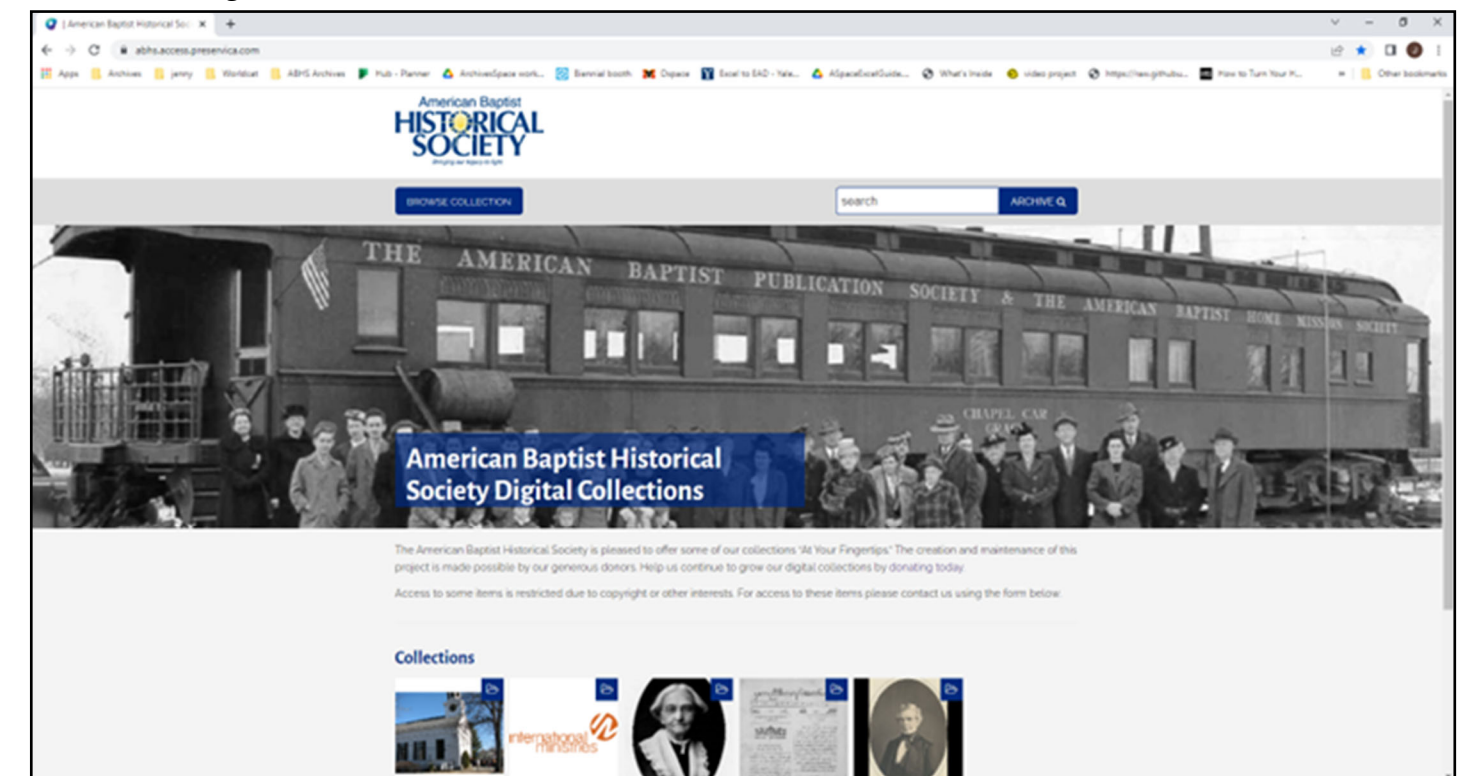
| American Baptist Historical Soc ×

abhs.access.preservica.com

Apps Archives jenny Worldcat ABHS Archives Hub - Planner ArchivesSpace work... Biennial booth Dspace Excel to EAD - Yale... ASpaceExcelGuide... What's Inside video project https://ies.github... How to Turn Your H... Other bookmarks

American Baptist HISTORICAL SOCIETY

Bringing our legacy to light

BROWSE COLLECTION

search

ARCHIVE

THE AMERICAN BAPTIST PUBLICATION SOCIETY & THE AMERICAN BAPTIST HOME MISSION SOCIETY

CHAPEL CAR GRACE

American Baptist Historical Society Digital Collections

The American Baptist Historical Society is pleased to offer some of our collections "At Your Fingertips." The creation and maintenance of this project is made possible by our generous donors. Help us continue to grow our digital collections by donating today.

Access to some items is restricted due to copyright or other interests. For access to these items please contact us using the form below.

Collections

international ministries